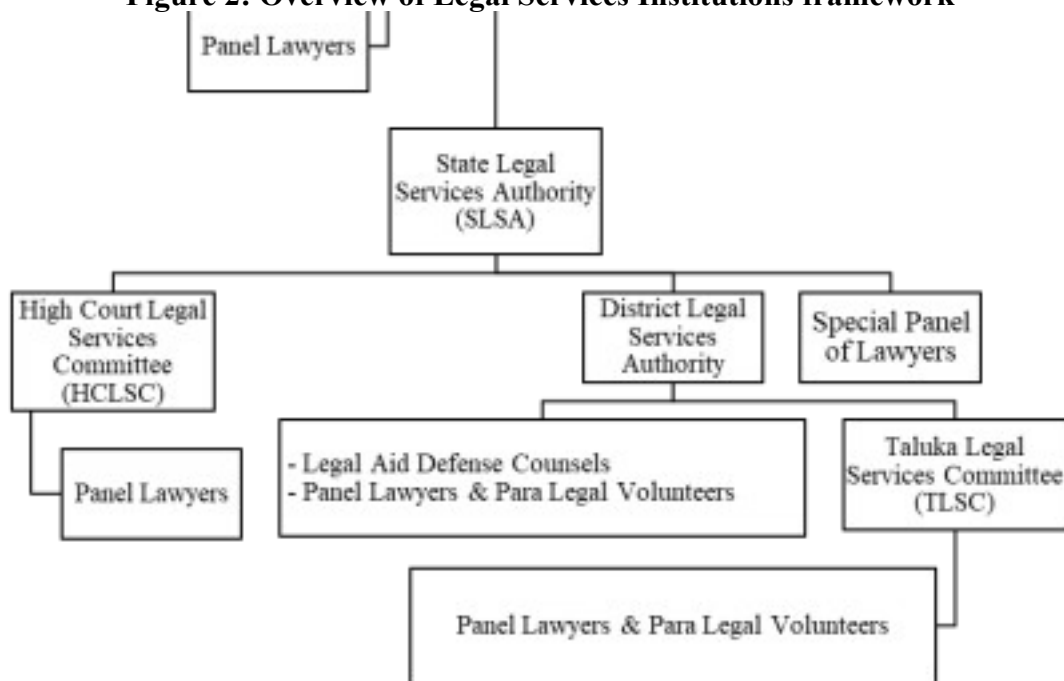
Figure 2: Overview of Legal Services Institutions Framework

Panel Lawyers

State Legal Services Authority (SLSA)

High Court Legal Services Committee (HCLSC)

District Legal Services Authority

Special Panel of Lawyers

Panel Lawyers

- Legal Aid Defense Counsels
- Panel Lawyers & Para Legal Volunteers

Taluka Legal Services Committee (TLSC)

Panel Lawyers & Para Legal Volunteers